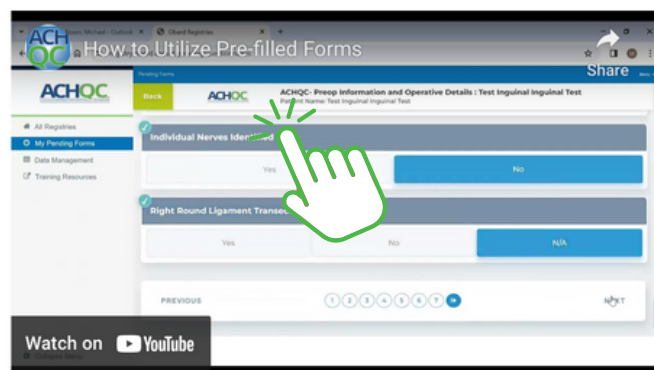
ACHQC How to Utilize Pre-filled Forms

Share

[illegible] Michael - Outlook × Obsed Registries ×

ACHQC

Pending Forms

Back

ACHQC

ACHQC- Preop Information and Operative Details : Test Inguinal Inguinal Test
Patient Name: Test Inguinal Inguinal Test

All Registries
My Pending Forms
Data Management
Training Resources

Individual Nerves Identi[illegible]

Yes

No

Right Round Ligament Transec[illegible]

Yes

No

N/A

PREVIOUS

1 2 3 4 5 6 7 8

NEXT

Watch on YouTube

Collapse Menu